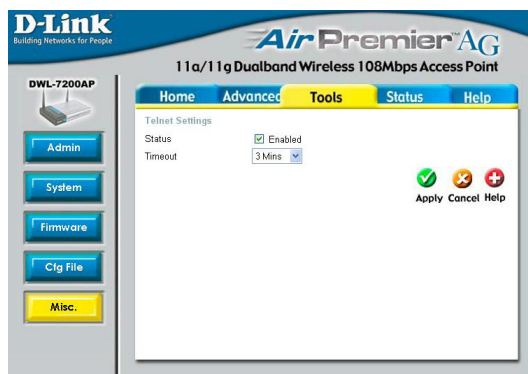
D-Link
Building Networks for People

AirPremier AG
11a/11g Dualband Wireless 108Mbps Access Point

DWL-7200AP

Home
Advanced
Tools
Status
Help

Admin
System
Firmware
Cfg File
Misc.

Telnet Settings
Status ☑ Enabled
Timeout 3 Mins

Apply Cancel Help